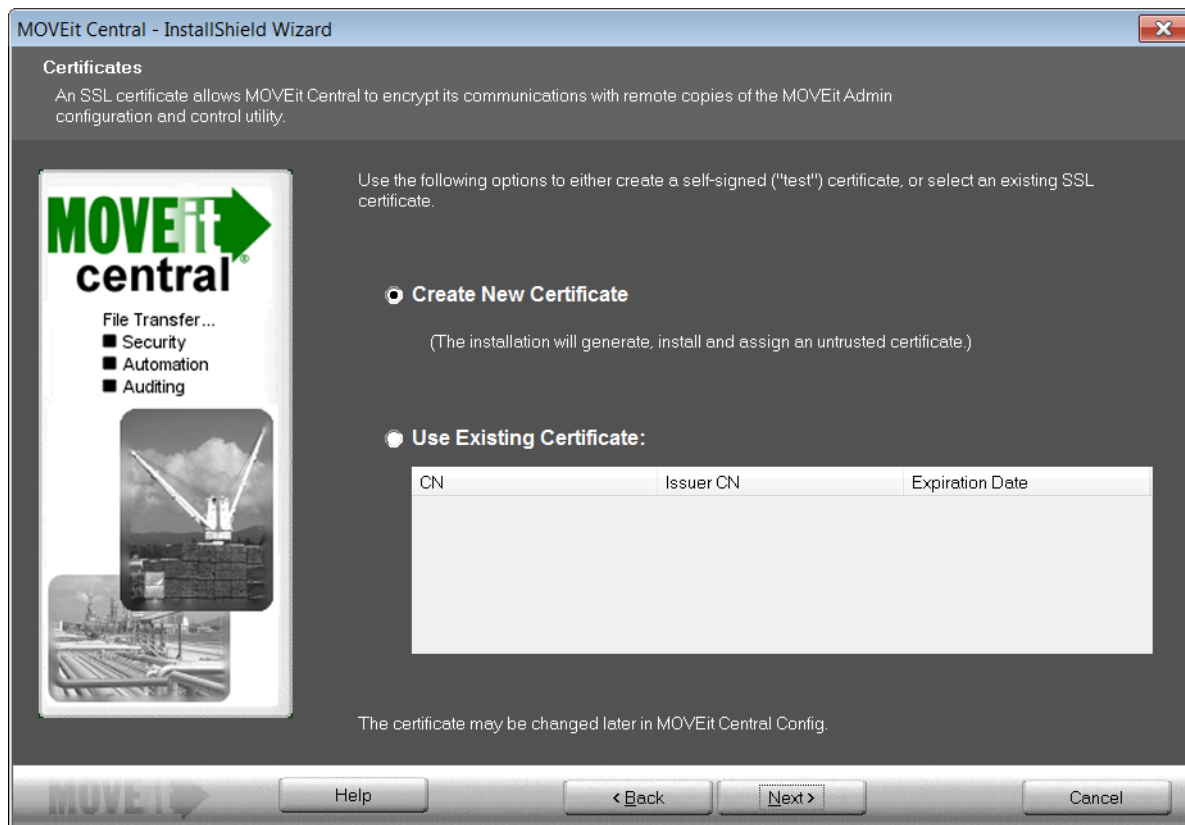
MOVEit Central - InstallShield Wizard

Certificates

An SSL certificate allows MOVEit Central to encrypt its communications with remote copies of the MOVEit Admin configuration and control utility.

MOVEit central®

File Transfer...
Security
Automation
Auditing

Use the following options to either create a self-signed ("test") certificate, or select an existing SSL certificate.

Create New Certificate

(The installation will generate, install and assign an untrusted certificate.)

Use Existing Certificate:

| CN | Issuer CN | Expiration Date |
|---|---|---|

The certificate may be changed later in MOVEit Central Config.

MOVEit

Help

< Back

Next >

Cancel